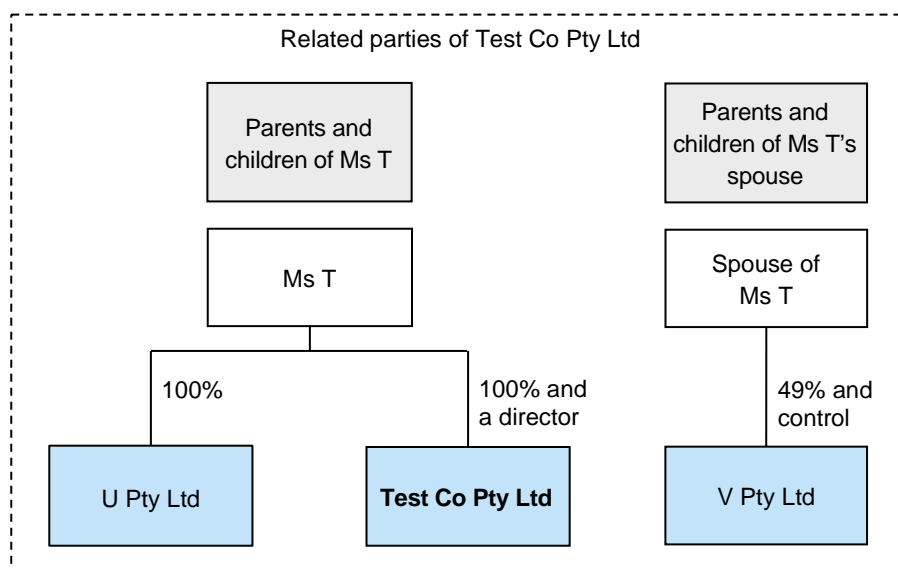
Related parties of Test Co Pty Ltd

Parents and children of Ms T

Parents and children of Ms T's spouse

Ms T

Spouse of Ms T

100%

100% and a director

49% and control

U Pty Ltd

**Test Co Pty Ltd**

V Pty Ltd